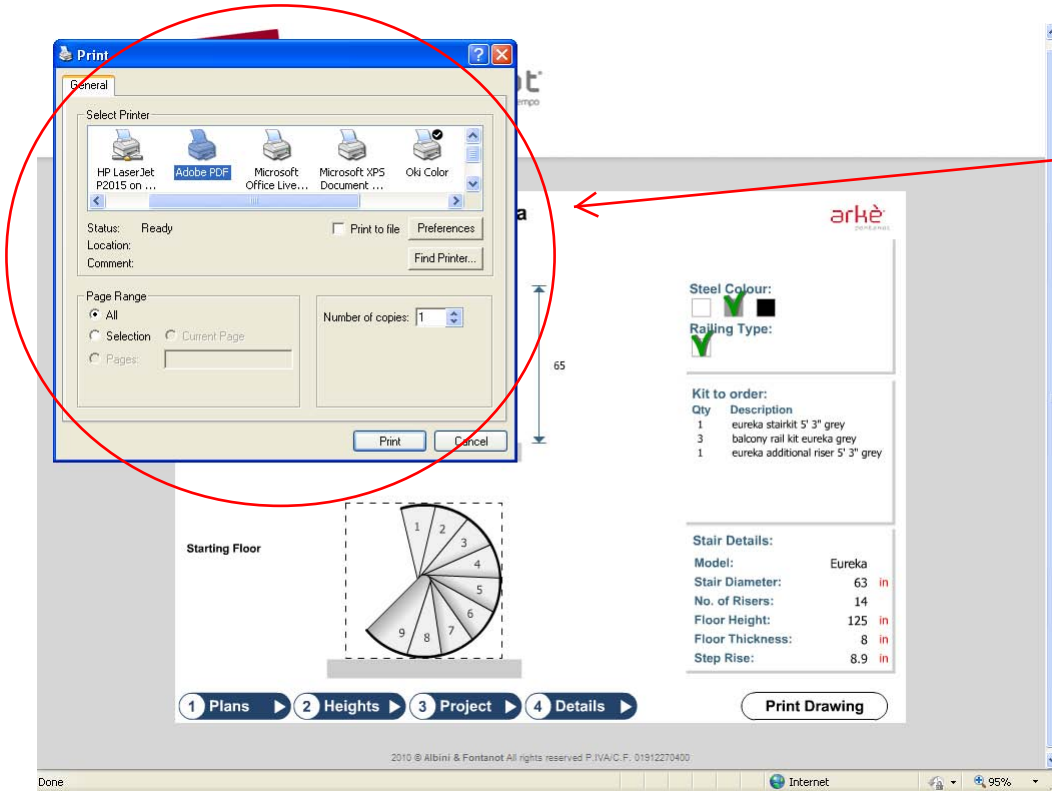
Print

General

Select Printer

HP LaserJet P2015 on ...
Adobe PDF
Microsoft Office Live...
Microsoft XPS Document ...
Oki Color

Status: Ready
Location:
Comment:

Print to file
Preferences
Find Printer...

Page Range
All
Selection
Current Page
Pages:

Number of copies: 1

Print
Cancel

a

arkè

Steel Colour:

Railing Type:

65

Kit to order:

| Qty | Description |
|---|---|
| 1 | eureka stairkit 5' 3" grey |
| 3 | balcony rail kit eureka grey |
| 1 | eureka additional riser 5' 3" grey |

Starting Floor

1 2 3 4 5 6 7 8 9

Stair Details:

| | | |
|---|---|---|
| Model: | Eureka | |
| Stair Diameter: | 63 | in |
| No. of Risers: | 14 | |
| Floor Height: | 125 | in |
| Floor Thickness: | 8 | in |
| Step Rise: | 8.9 | in |

1 Plans
2 Heights
3 Project
4 Details

Print Drawing

2010 © Albini & Fontanot All rights reserved P.IVA/C.F. 01912270400

Done
Internet
95%